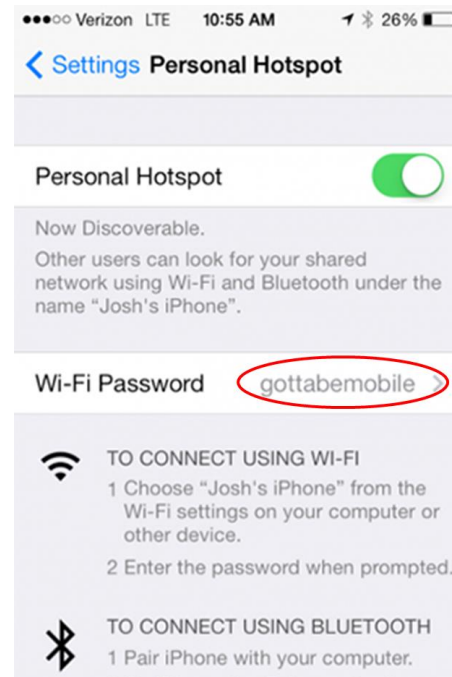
●●●○○ Verizon LTE 10:55 AM 26%

Settings Personal Hotspot

Personal Hotspot

Now Discoverable.
Other users can look for your shared network using Wi-Fi and Bluetooth under the name "Josh's iPhone".

Wi-Fi Password gottabemobile

TO CONNECT USING WI-FI
1 Choose "Josh's iPhone" from the Wi-Fi settings on your computer or other device.
2 Enter the password when prompted.

TO CONNECT USING BLUETOOTH
1 Pair iPhone with your computer.